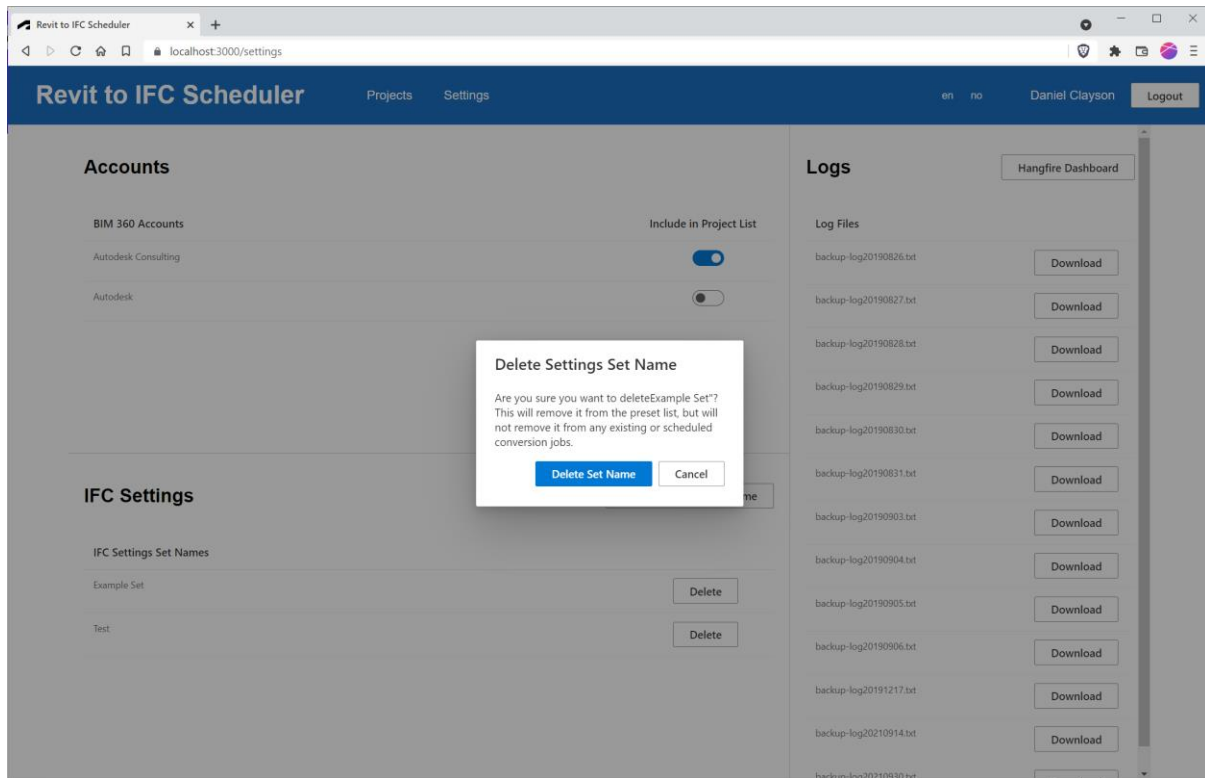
Revit to IFC Scheduler

localhost:3000/settings

Revit to IFC Scheduler Projects Settings en no Daniel Clayson Logout

Accounts

| BIM 360 Accounts | Include in Project List |
|---|---|
| Autodesk Consulting | |
| Autodesk | |

IFC Settings

me

| IFC Settings Set Names | |
|---|---|
| Example Set | Delete |
| Test | Delete |

Logs

Hangfire Dashboard

| Log Files | |
|---|---|
| backup-log20190826.txt | Download |
| backup-log20190827.txt | Download |
| backup-log20190828.txt | Download |
| backup-log20190829.txt | Download |
| backup-log20190830.txt | Download |
| backup-log20190831.txt | Download |
| backup-log20190903.txt | Download |
| backup-log20190904.txt | Download |
| backup-log20190905.txt | Download |
| backup-log20190906.txt | Download |
| backup-log20191217.txt | Download |
| backup-log20210914.txt | Download |
| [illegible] | |

Delete Settings Set Name

Are you sure you want to deleteExample Set"? This will remove it from the preset list, but will not remove it from any existing or scheduled conversion jobs.

Delete Set Name Cancel